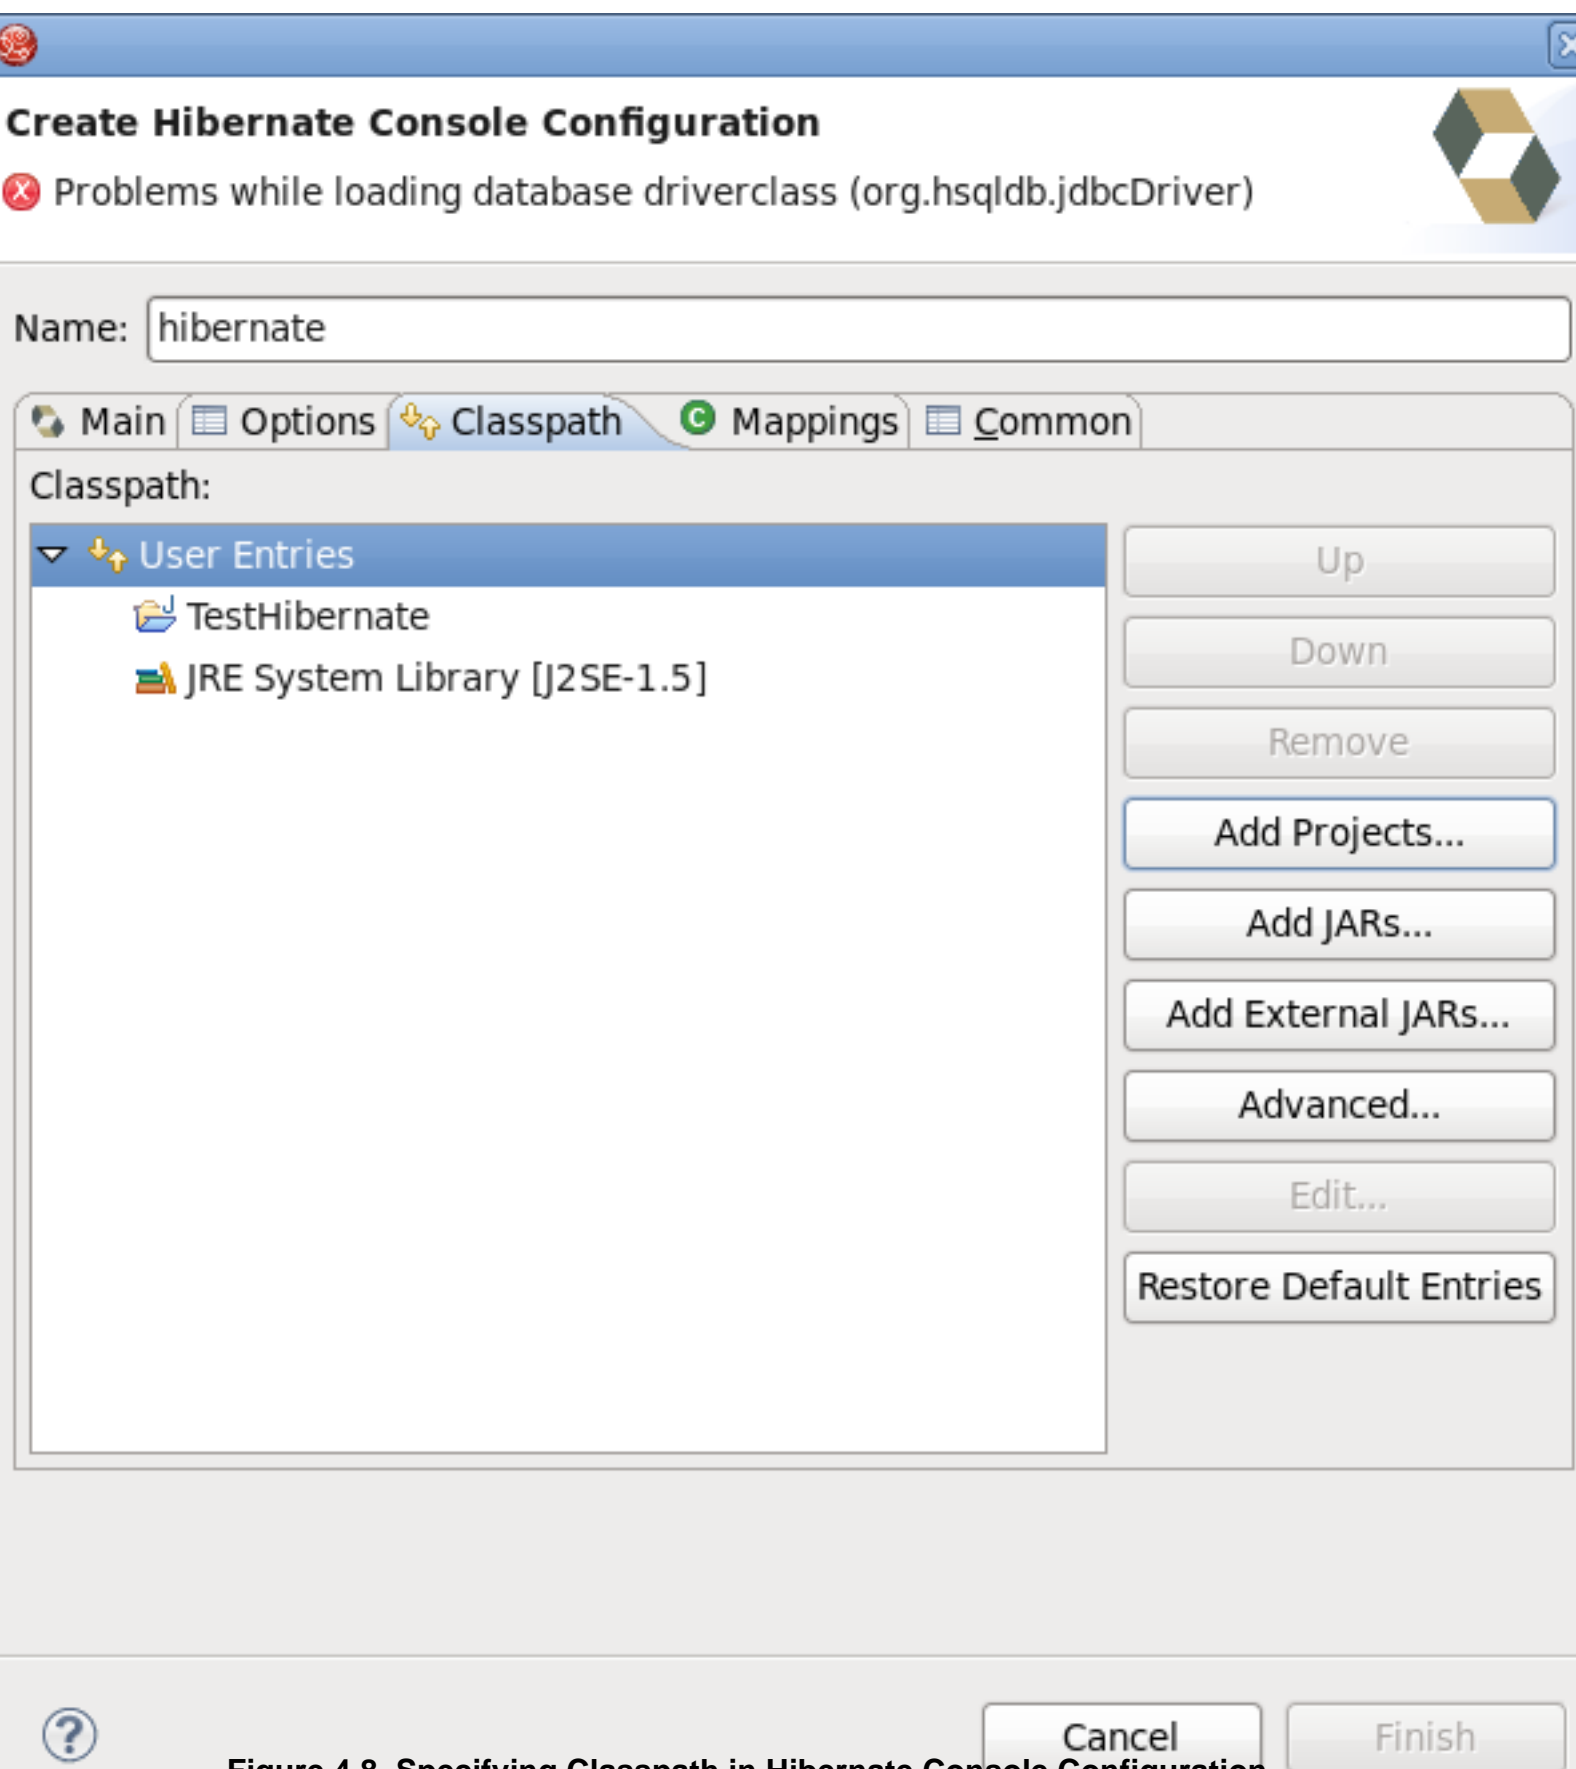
Create Hibernate Console Configuration

Problems while loading database driverclass (org.hsqldb.jdbcDriver)

Name: hibernate

Main | Options | Classpath | Mappings | Common

Classpath:

User Entries
TestHibernate
JRE System Library [J2SE-1.5]

Up
Down
Remove
Add Projects...
Add JARs...
Add External JARs...
Advanced...
Edit...
Restore Default Entries

?

Cancel
Finish

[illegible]